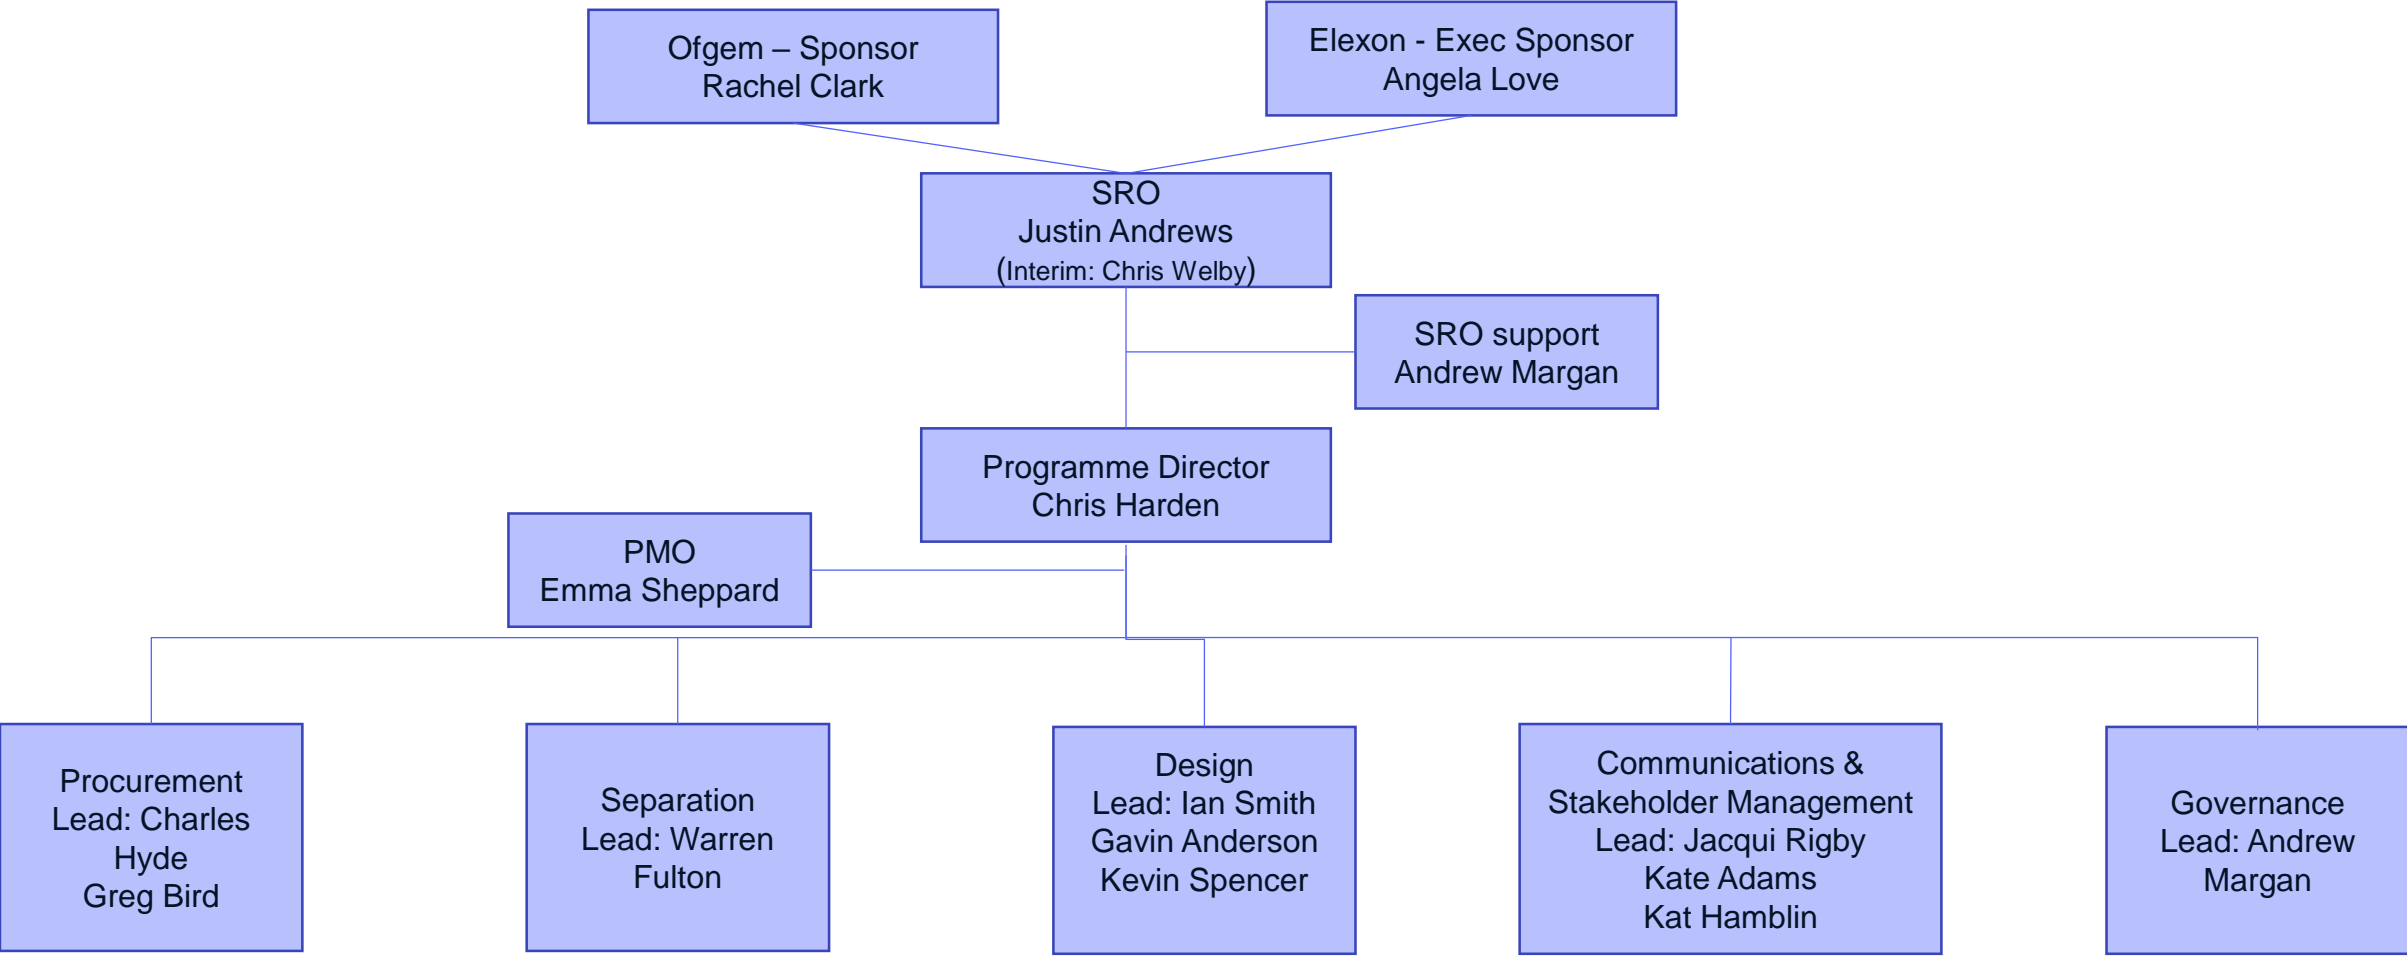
Ofgem – Sponsor
Rachel Clark

Elexon - Exec Sponsor
Angela Love

SRO
Justin Andrews
(Interim: Chris Welby)

SRO support
Andrew Margan

Programme Director
Chris Harden

PMO
Emma Sheppard

Procurement
Lead: Charles Hyde
Greg Bird

Separation
Lead: Warren Fulton

Design
Lead: Ian Smith
Gavin Anderson
Kevin Spencer

Communications & Stakeholder Management
Lead: Jacqui Rigby
Kate Adams
Kat Hamblin

Governance
Lead: Andrew Margan